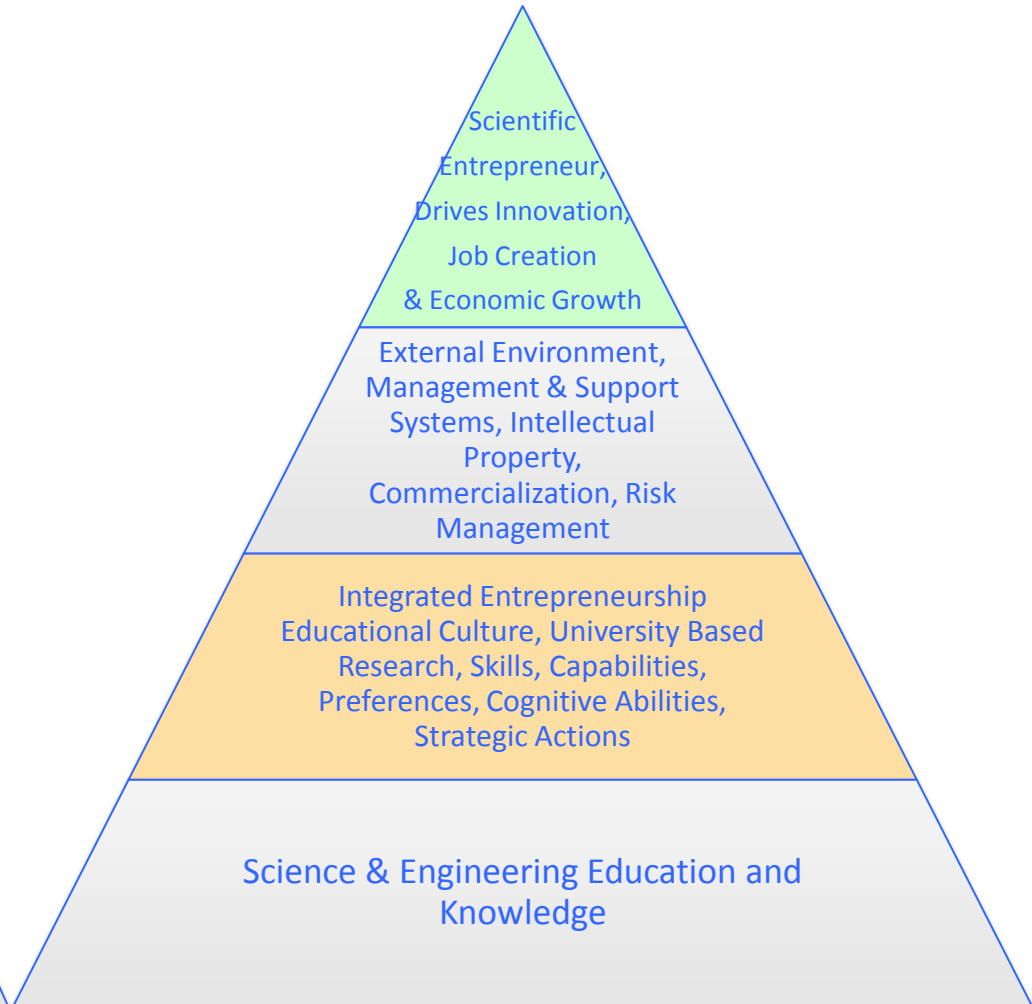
Scientific Entrepreneur, Drives Innovation, Job Creation & Economic Growth

External Environment, Management & Support Systems, Intellectual Property, Commercialization, Risk Management

Integrated Entrepreneurship Educational Culture, University Based Research, Skills, Capabilities, Preferences, Cognitive Abilities, Strategic Actions

Science & Engineering Education and Knowledge